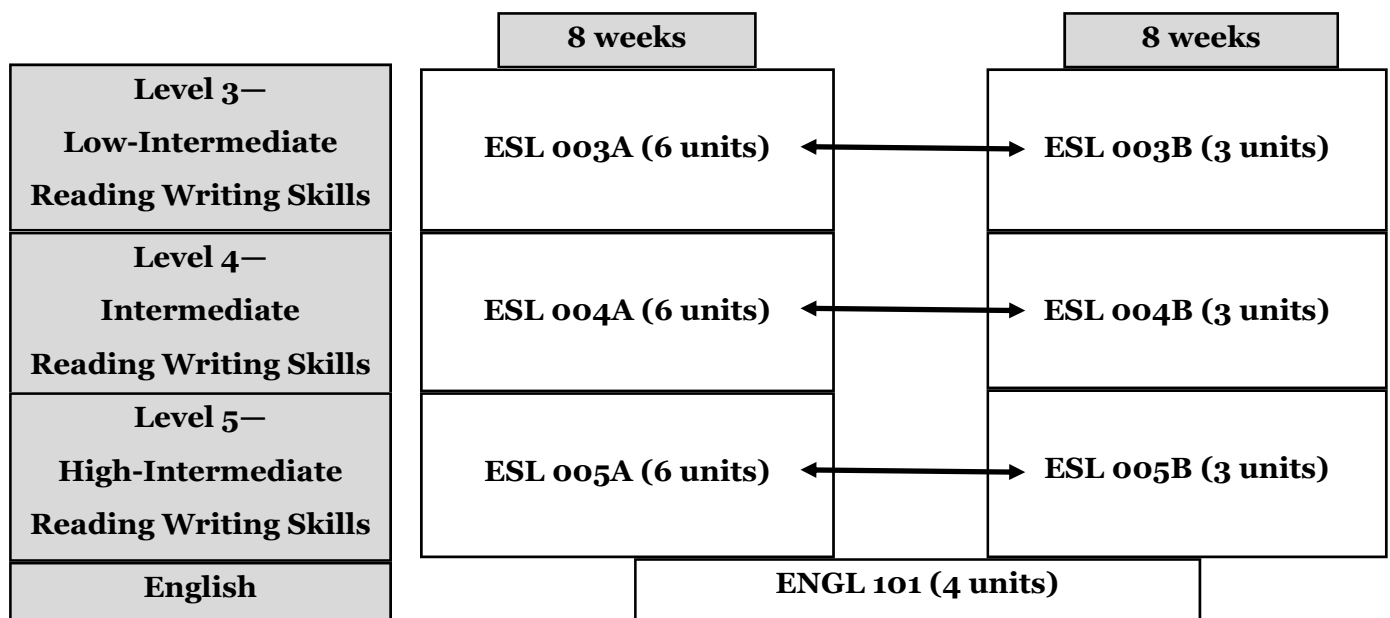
| | 8 weeks | 8 weeks |
|---|---|---|
| Level 3— Low-Intermediate Reading Writing Skills | ESL 003A (6 units) | ESL 003B (3 units) |
| Level 4— Intermediate Reading Writing Skills | ESL 004A (6 units) | ESL 004B (3 units) |
| Level 5— High-Intermediate Reading Writing Skills | ESL 005A (6 units) | ESL 005B (3 units) |
| English | ENGL 101 (4 units) | |